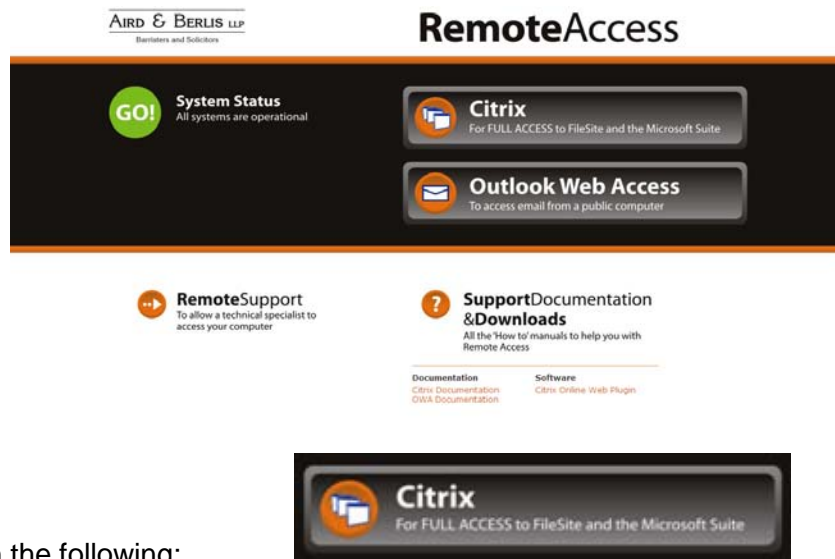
AIRD & BERLIS LLP
Barristers and Solicitors

RemoteAccess

GO!

System Status
All systems are operational

Citrix
For FULL ACCESS to FileSite and the Microsoft Suite

Outlook Web Access
To access email from a public computer

RemoteSupport
To allow a technical specialist to access your computer

?

SupportDocumentation &Downloads
All the 'How to' manuals to help you with Remote Access

| Documentation | Software |
|---|---|
| Citrix Documentation | Citrix Online Web Plugin |
| OWA Documentation | |

Citrix
For FULL ACCESS to FileSite and the Microsoft Suite

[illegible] the following: